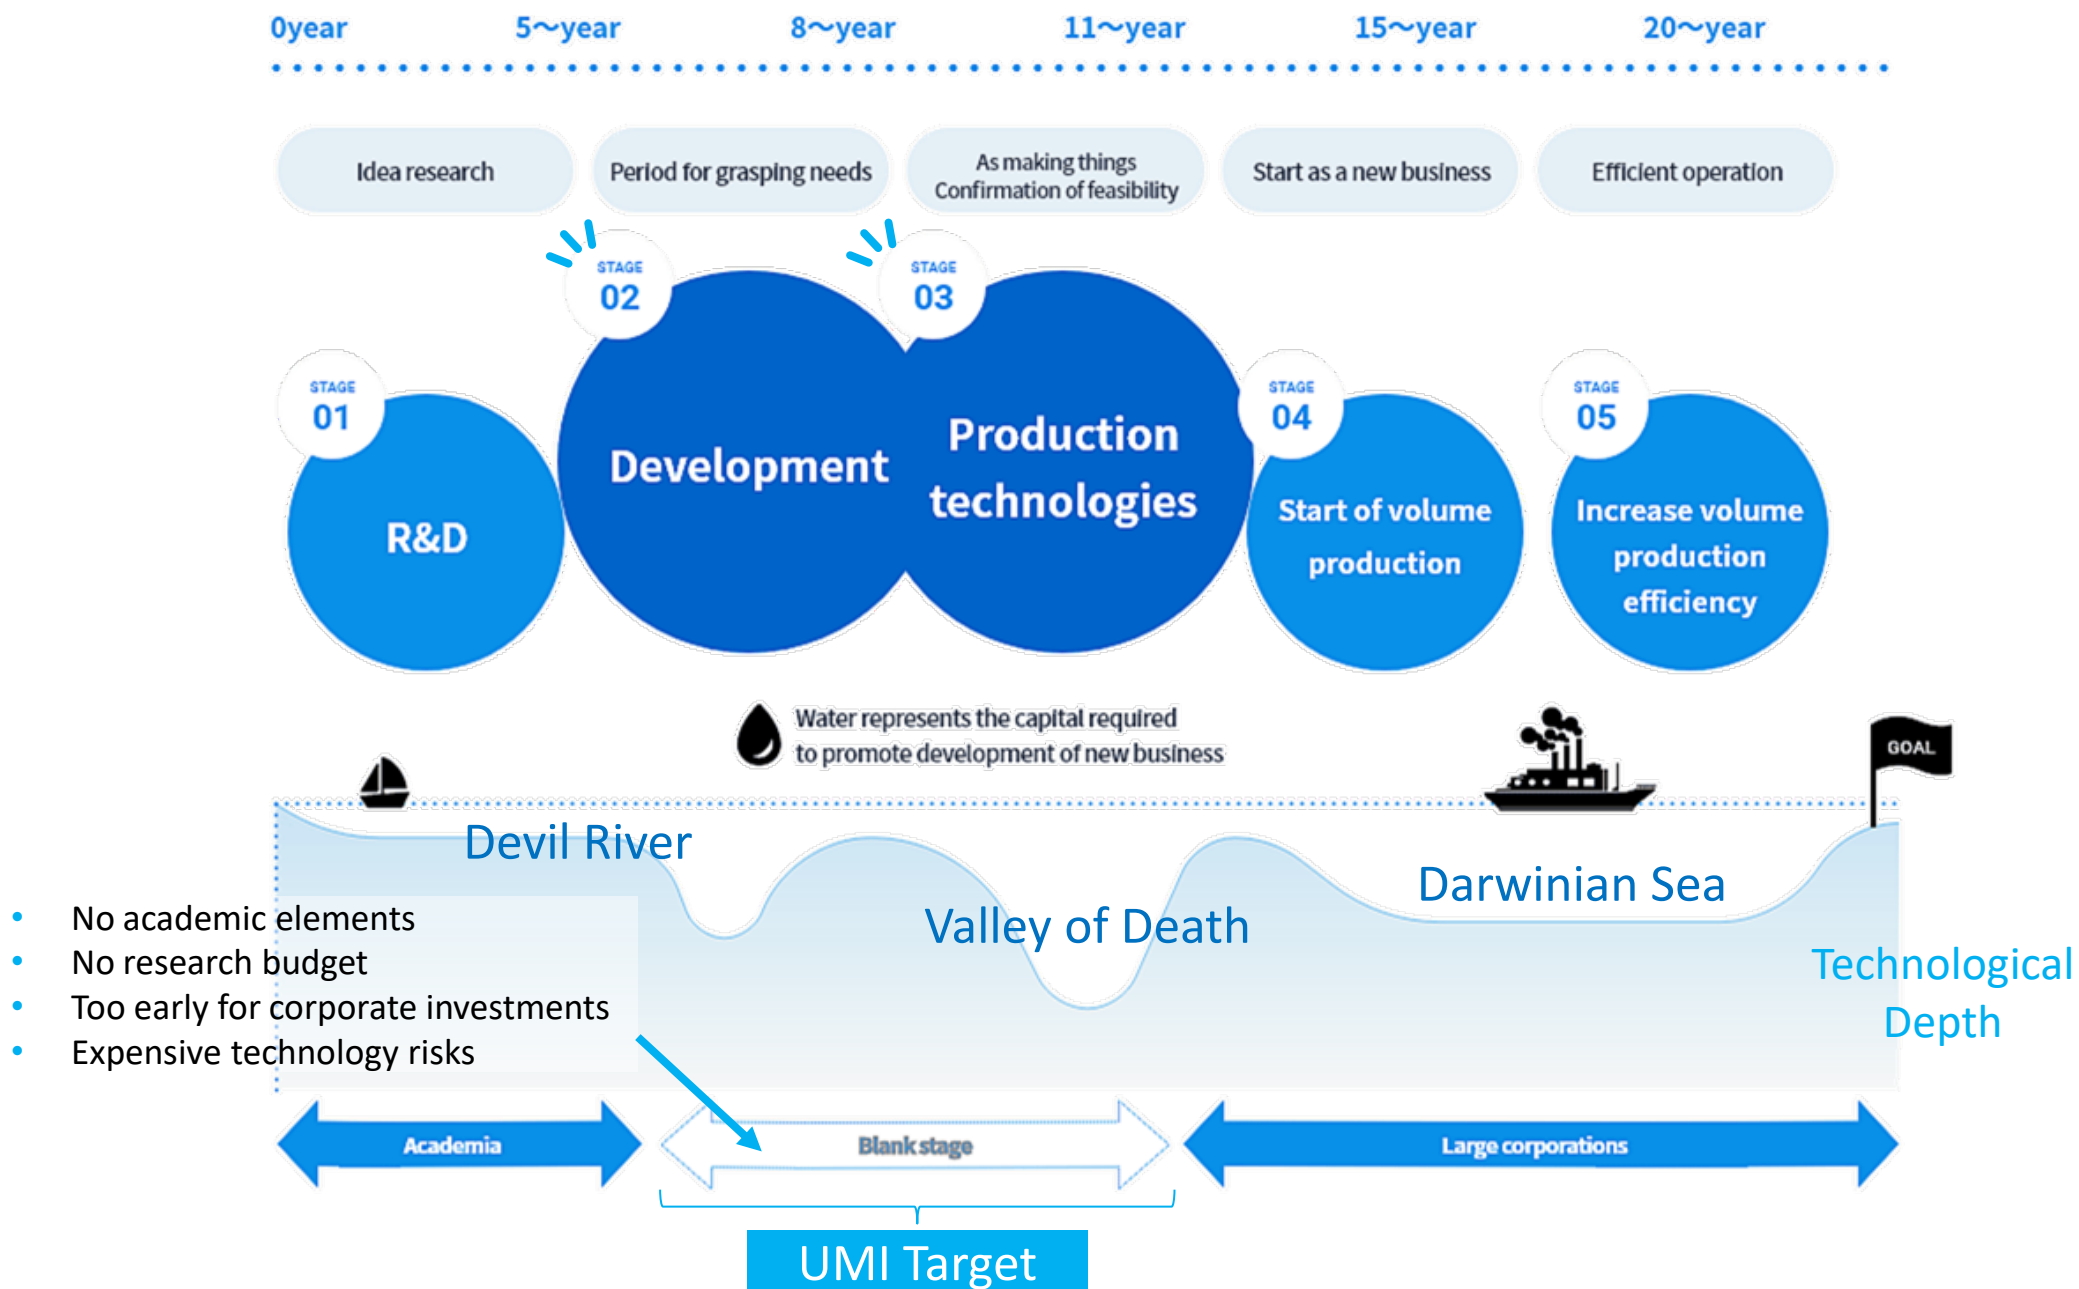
0year 5~year 8~year 11~year 15~year 20~year

Idea research

Period for grasping needs

As making things Confirmation of feasibility

Start as a new business

Efficient operation

STAGE 01
R&D

STAGE 02
Development

STAGE 03
Production technologies

STAGE 04
Start of volume production

STAGE 05
Increase volume production efficiency

Water represents the capital required to promote development of new business

GOAL

Devil River

Valley of Death

Darwinian Sea

Technological Depth

- No academic elements
- No research budget
- Too early for corporate investments
- Expensive technology risks

Academia

Blank stage

Large corporations

UMI Target